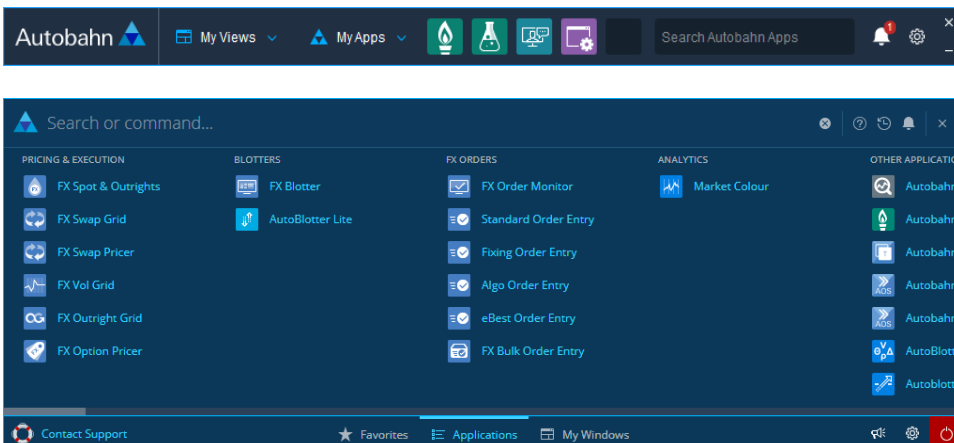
Autobahn

My Views

My Apps

Search Autobahn Apps

1

Search or command...

PRICING & EXECUTION

FX Spot & Outrights

FX Swap Grid

FX Swap Pricer

FX Vol Grid

FX Outright Grid

FX Option Pricer

BLOTTERS

FX Blotter

AutoBlotter Lite

FX ORDERS

FX Order Monitor

Standard Order Entry

Fixing Order Entry

Algo Order Entry

eBest Order Entry

FX Bulk Order Entry

ANALYTICS

Market Colour

OTHER APPLICATI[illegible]

Autobahn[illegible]

Autobahn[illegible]

Autobahn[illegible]

Autobahn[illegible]

Autobahn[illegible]

AutoBlott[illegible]

Autoblott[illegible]

Contact Support

Favorites

Applications

My Windows